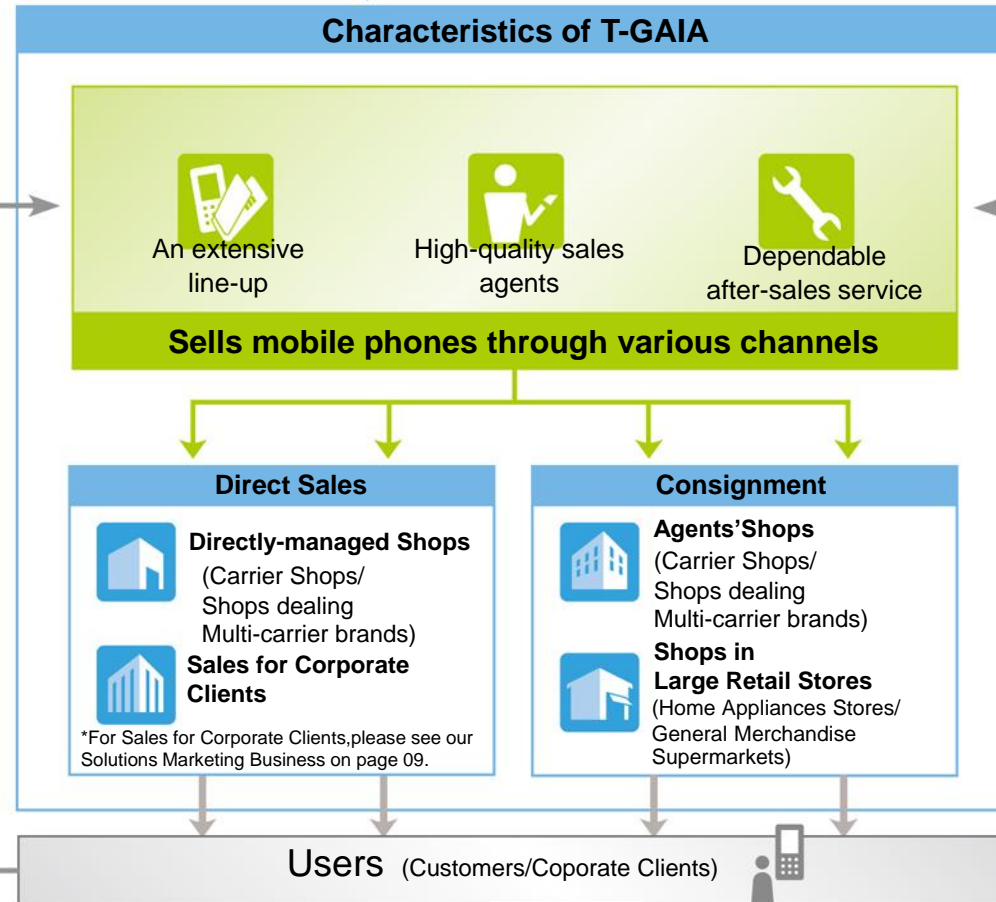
Characteristics of T-GAIA

An extensive line-up

High-quality sales agents

Dependable after-sales service

Sells mobile phones through various channels

Direct Sales

Directly-managed Shops
(Carrier Shops/ Shops dealing Multi-carrier brands)

Sales for Corporate Clients

*For Sales for Corporate Clients,please see our Solutions Marketing Business on page 09.

Consignment

Agents'Shops
(Carrier Shops/ Shops dealing Multi-carrier brands)

Shops in Large Retail Stores
(Home Appliances Stores/ General Merchandise Supermarkets)

Users (Customers/Coporate Clients)